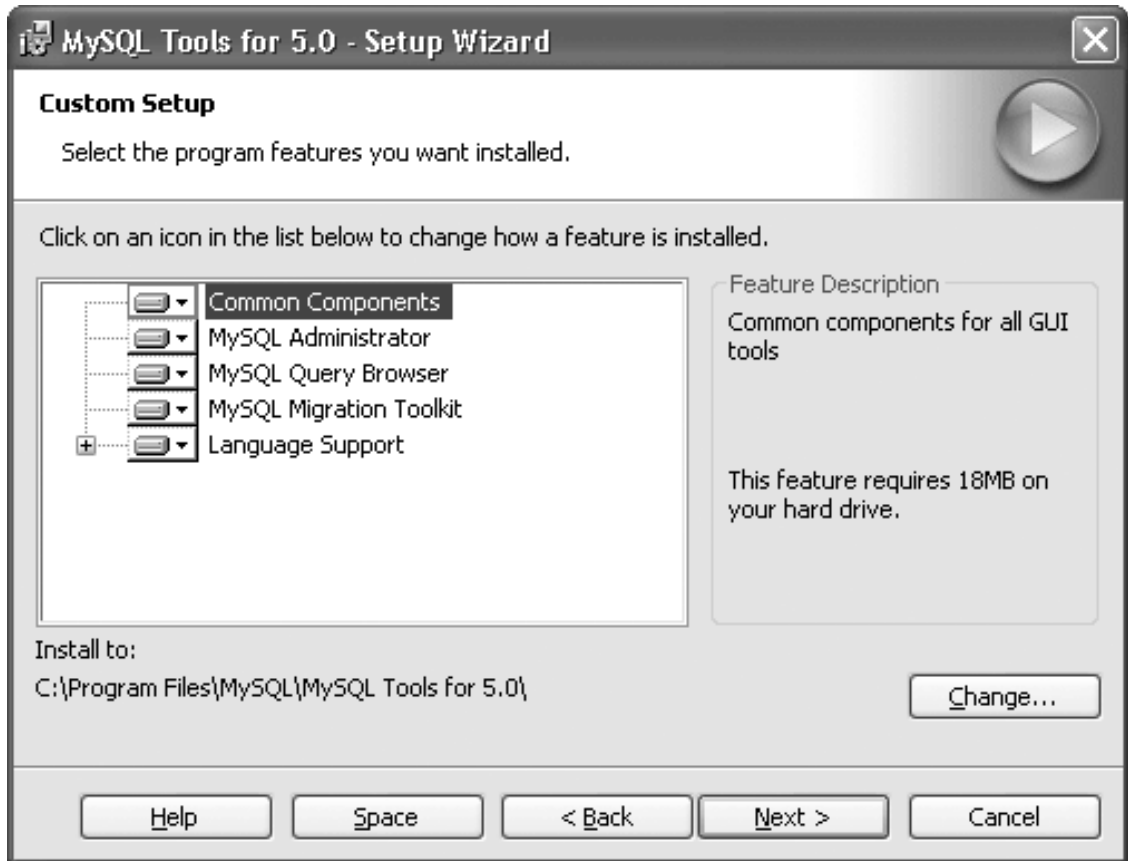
MySQL Tools for 5.0 - Setup Wizard

Custom Setup

Select the program features you want installed.

Click on an icon in the list below to change how a feature is installed.

Common Components
MySQL Administrator
MySQL Query Browser
MySQL Migration Toolkit
Language Support

Feature Description

Common components for all GUI tools

This feature requires 18MB on your hard drive.

Install to:

C:\Program Files\MySQL\MySQL Tools for 5.0\

Change...

Help

Space

< Back

Next >

Cancel